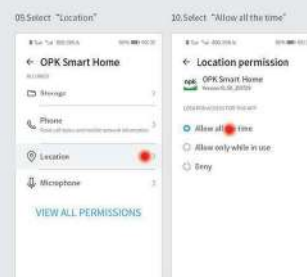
09.Select "Location"

← OPK Smart Home

ALLOWED

Storage

Phone

Location

Microphone

VIEW ALL PERMISSIONS

10.Select "Allow all the time"

← Location permission

OPK Smart Home

LOCATION ACCESS FOR THIS APP

Allow all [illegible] time

Allow only while in use

Deny